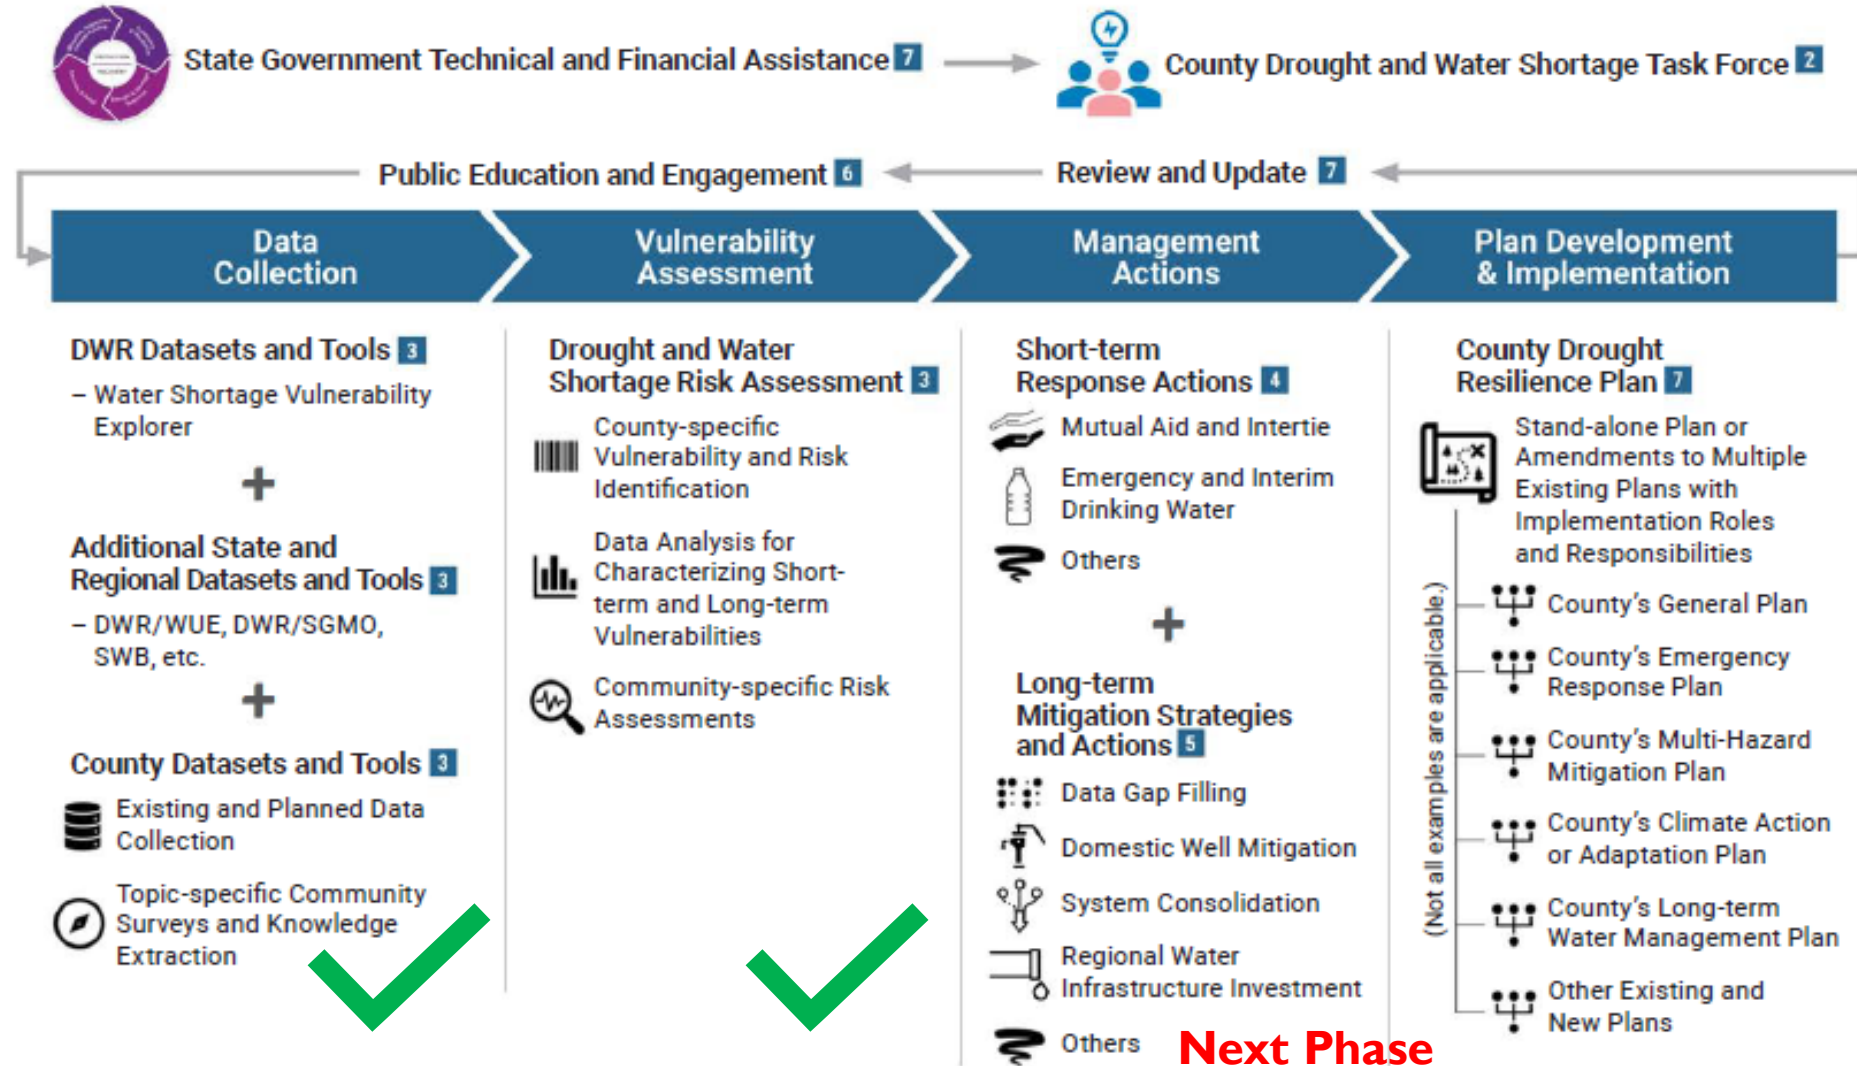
State Government Technical and Financial Assistance 7

County Drought and Water Shortage Task Force 2

Public Education and Engagement 6

Review and Update 7

Data Collection

Vulnerability Assessment

Management Actions

Plan Development & Implementation

DWR Datasets and Tools 3
– Water Shortage Vulnerability Explorer

+

Additional State and Regional Datasets and Tools 3
– DWR/WUE, DWR/SGMO, SWB, etc.

+

County Datasets and Tools 3

Existing and Planned Data Collection

Topic-specific Community Surveys and Knowledge Extraction

Drought and Water Shortage Risk Assessment 3

County-specific Vulnerability and Risk Identification

Data Analysis for Characterizing Short-term and Long-term Vulnerabilities

Community-specific Risk Assessments

Short-term Response Actions 4

Mutual Aid and Intertie

Emergency and Interim Drinking Water

Others

+

Long-term Mitigation Strategies and Actions 5

Data Gap Filling

Domestic Well Mitigation

System Consolidation

Regional Water Infrastructure Investment

Others

Next Phase

County Drought Resilience Plan 7

Stand-alone Plan or Amendments to Multiple Existing Plans with Implementation Roles and Responsibilities

(Not all examples are applicable.)

County's General Plan

County's Emergency Response Plan

County's Multi-Hazard Mitigation Plan

County's Climate Action or Adaptation Plan

County's Long-term Water Management Plan

Other Existing and New Plans